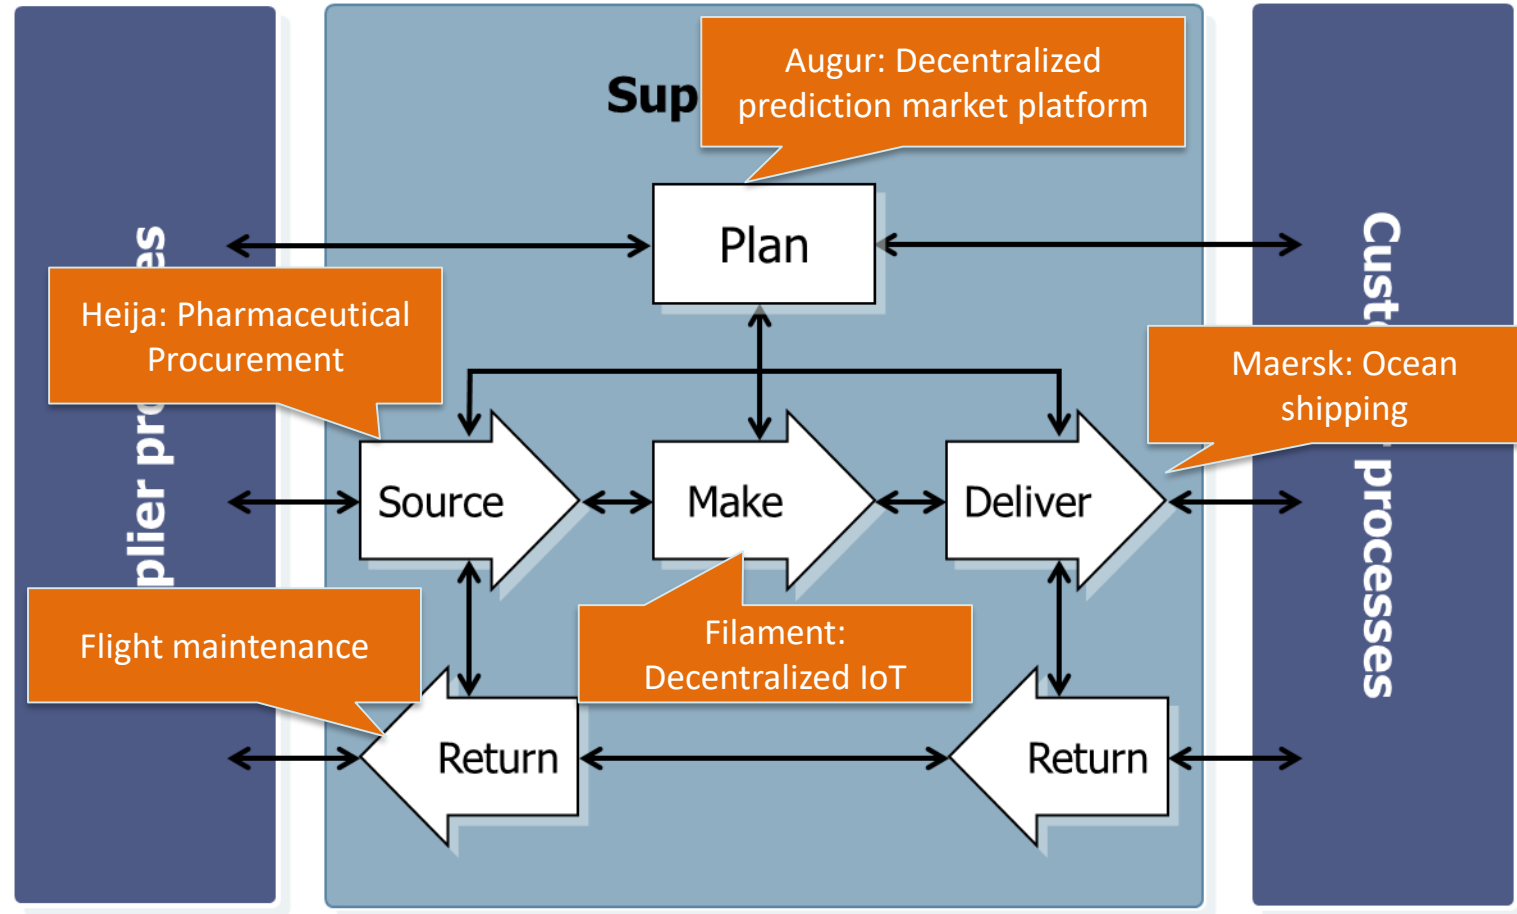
plier pr

es

Sup

Augur: Decentralized prediction market platform

Plan

Heija: Pharmaceutical Procurement

Cust

processes

Maersk: Ocean shipping

Source

Make

Deliver

Flight maintenance

Filament: Decentralized IoT

Return

Return